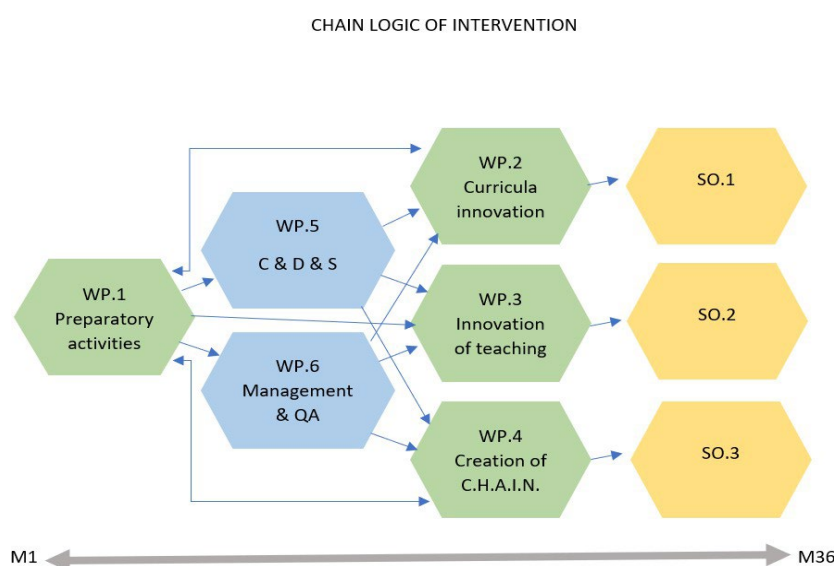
CHAIN LOGIC OF INTERVENTION

WP.1
Preparatory activities

WP.5
C & D & S

WP.6
Management & QA

WP.2
Curricula innovation

WP.3
Innovation of teaching

WP.4
Creation of C.H.A.I.N.

SO.1

SO.2

SO.3

M1

M36